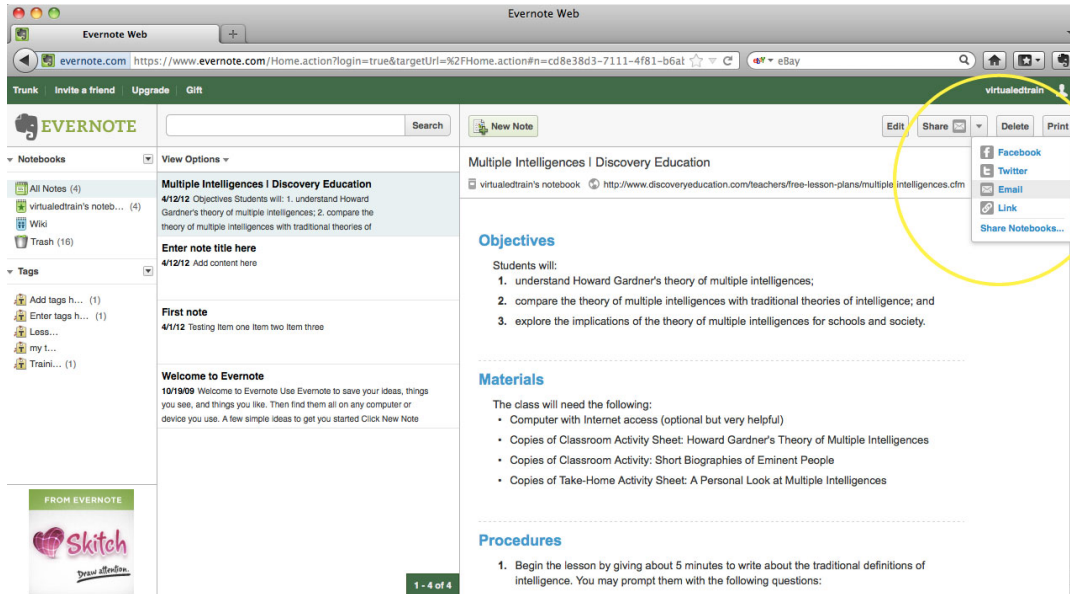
Evernote Web

Evernote Web

evernote.com https://www.evernote.com/Home.action?login=true&targetUrl=%2FHome.action#n=cd8e38d3-7111-4f81-b6at

eBay

Trunk | Invite a friend | Upgrade | Gift

virtualedtrain

EVERNOTE

Search

New Note

Edit Share Delete Print

Notebooks

All Notes (4)
virtualedtrain's noteb... (4)
Wiki
Trash (16)

Tags

Add tags h... (1)
Enter tags h... (1)
Less...
my t...
Traini... (1)

View Options

Multiple Intelligences | Discovery Education
4/12/12 Objectives Students will: 1. understand Howard Gardner's theory of multiple intelligences; 2. compare the theory of multiple intelligences with traditional theories of

Enter note title here
4/12/12 Add content here

First note
4/1/12 Testing Item one Item two Item three

Welcome to Evernote
10/19/09 Welcome to Evernote Use Evernote to save your ideas, things you see, and things you like. Then find them all on any computer or device you use. A few simple ideas to get you started Click New Note

FROM EVERNOTE

Skitch

Draw attention.

1 - 4 of 4

Multiple Intelligences | Discovery Education

virtualedtrain's notebook http://www.discoveryeducation.com/teachers/free-lesson-plans/multiple-intelligences.cfm

Facebook
Twitter
Email
Link
Share Notebooks...

Objectives

Students will:
1. understand Howard Gardner's theory of multiple intelligences;
2. compare the theory of multiple intelligences with traditional theories of intelligence; and
3. explore the implications of the theory of multiple intelligences for schools and society.

Materials

The class will need the following:
• Computer with Internet access (optional but very helpful)
• Copies of Classroom Activity Sheet: Howard Gardner's Theory of Multiple Intelligences
• Copies of Classroom Activity: Short Biographies of Eminent People
• Copies of Take-Home Activity Sheet: A Personal Look at Multiple Intelligences

Procedures

1. Begin the lesson by giving about 5 minutes to write about the traditional definitions of intelligence. You may prompt them with the following questions: